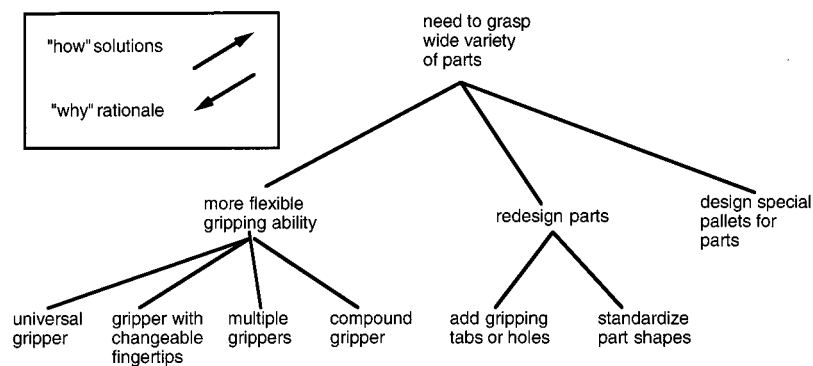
"how" solutions

"why" rationale

need to grasp wide variety of parts

more flexible gripping ability

redesign parts

design special pallets for parts

universal gripper

gripper with changeable fingertips

multiple grippers

compound gripper

add gripping tabs or holes

standardize part shapes